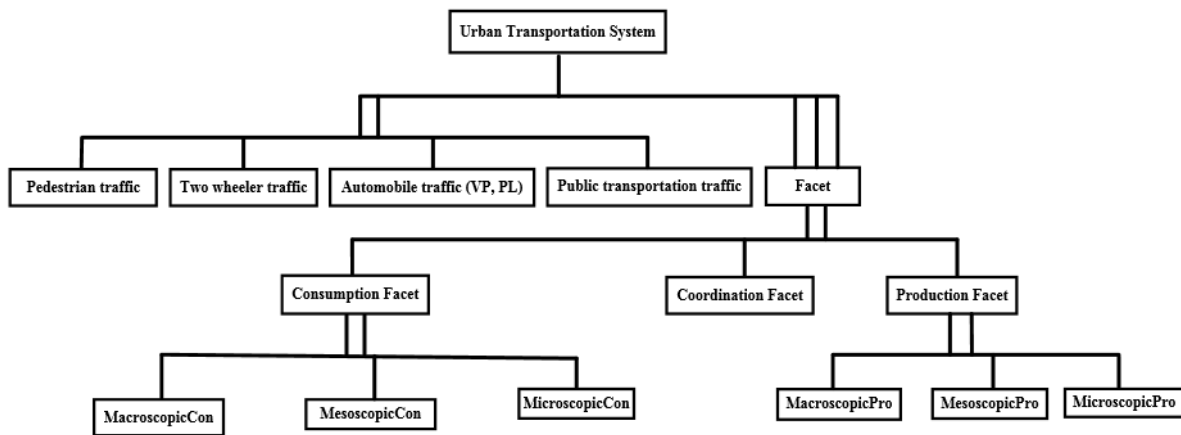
Urban Transportation System

Pedestrian traffic

Two wheeler traffic

Automobile traffic (VP, PL)

Public transportation traffic

Facet

Consumption Facet

Coordination Facet

Production Facet

MacroscopicCon

MesoscopicCon

MicroscopicCon

MacroscopicPro

MesoscopicPro

MicroscopicPro